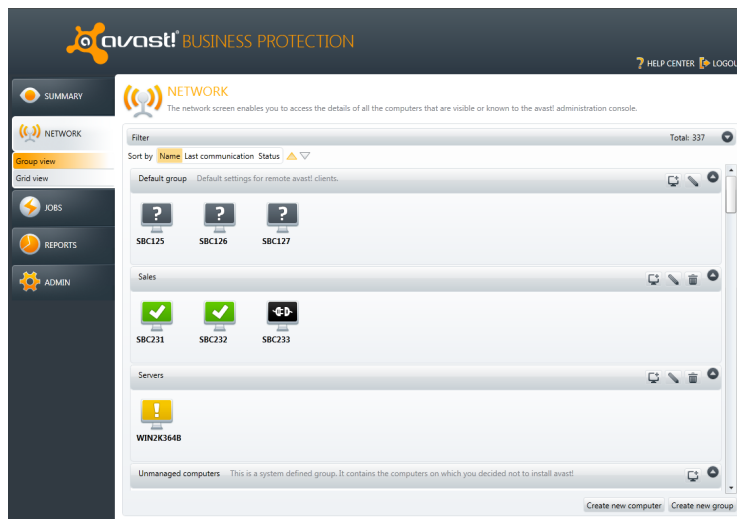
avast! BUSINESS PROTECTION

HELP CENTER LOGOU

SUMMARY

NETWORK

Group view

Grid view

JOBS

REPORTS

ADMIN

NETWORK

The network screen enables you to access the details of all the computers that are visible or known to the avast! administration console.

Filter

Total: 337

Sort by Name Last communication Status

Default group Default settings for remote avast! clients.

SBC125 SBC126 SBC127

Sales

SBC231 SBC232 SBC233

Servers

WIN2K364B

Unmanaged computers This is a system defined group. It contains the computers on which you decided not to install avast!

Create new computer Create new group